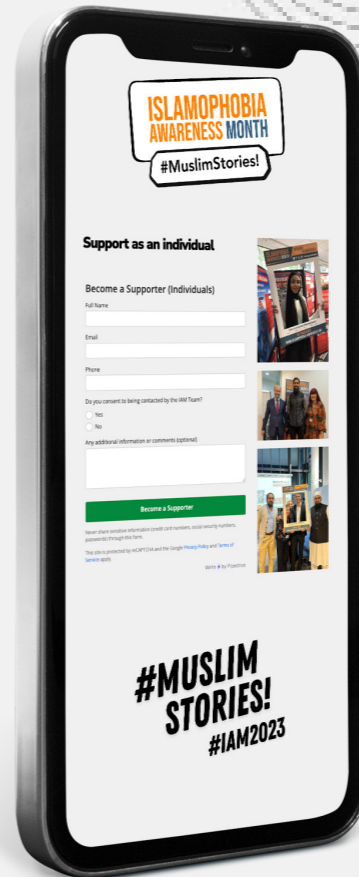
ISLAMOPHOBIA AWARENESS MONTH

#MuslimStories!

Support as an individual

Become a Supporter (Individuals)

Full Name

Email

Phone

Do you consent to being contacted by the IAM Team?

Yes

No

Any additional information or comments (optional)

Become a Supporter

Never share sensitive information (credit card numbers, social security numbers, passwords) through this form.

This site is protected by reCAPTCHA and the Google Privacy Policy and Terms of Service apply.

Made by Pipedrive

#MUSLIM STORIES!

#IAM2023